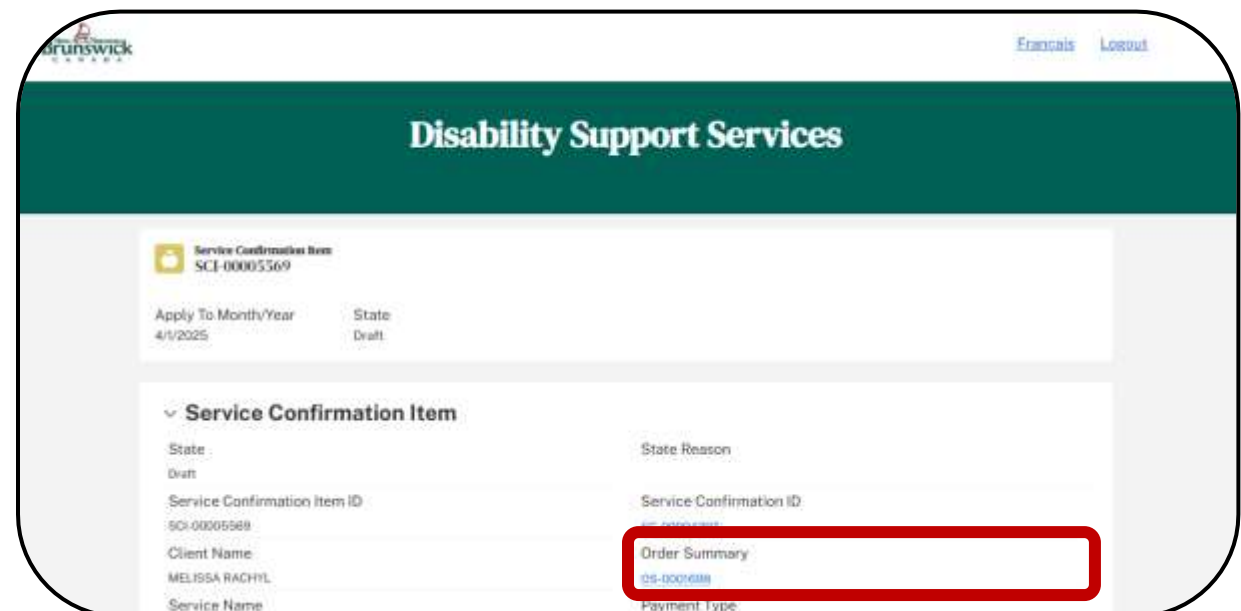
Brunswick
CANADA

Français Logout

Disability Support Services

Service Confirmation Item
SCI-00005569

Apply To Month/Year
4/1/2025

State
Draft

Service Confirmation Item

State
Draft

State Reason

Service Confirmation Item ID
SCI-00005569

Service Confirmation ID
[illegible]

Client Name
MELISSA RACHYL

Order Summary
OS-0001688

Service Name

Payment Type